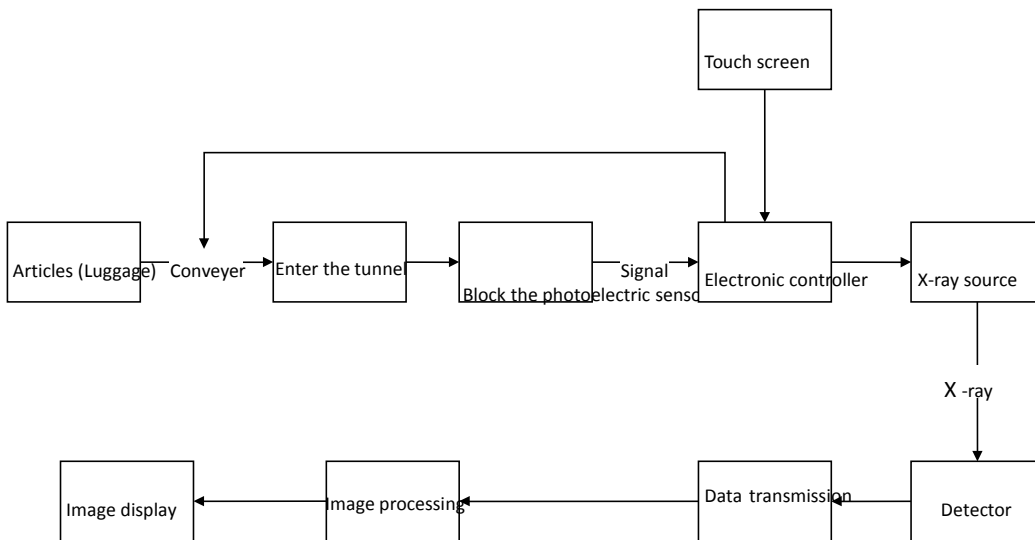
Touch screen

Articles (Luggage)

Conveyer

Enter the tunnel

Block the photoelectric senso

Signal

Electronic controller

X-ray source

X -ray

Image display

Image processing

Data transmission

Detector